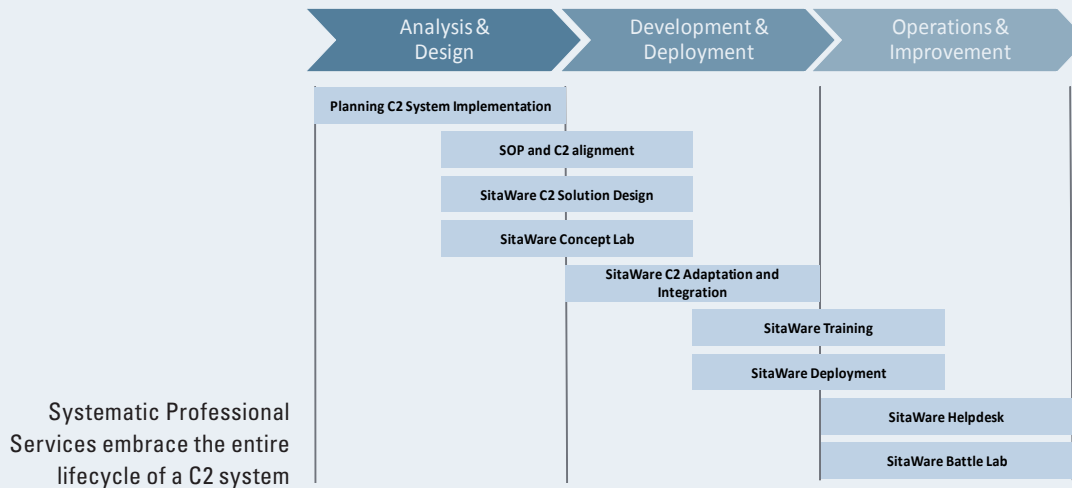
Analysis & Design

Development & Deployment

Operations & Improvement

Planning C2 System Implementation

SOP and C2 alignment

SitaWare C2 Solution Design

SitaWare Concept Lab

SitaWare C2 Adaptation and Integration

SitaWare Training

SitaWare Deployment

SitaWare Helpdesk

SitaWare Battle Lab

Systematic Professional Services embrace the entire lifecycle of a C2 system